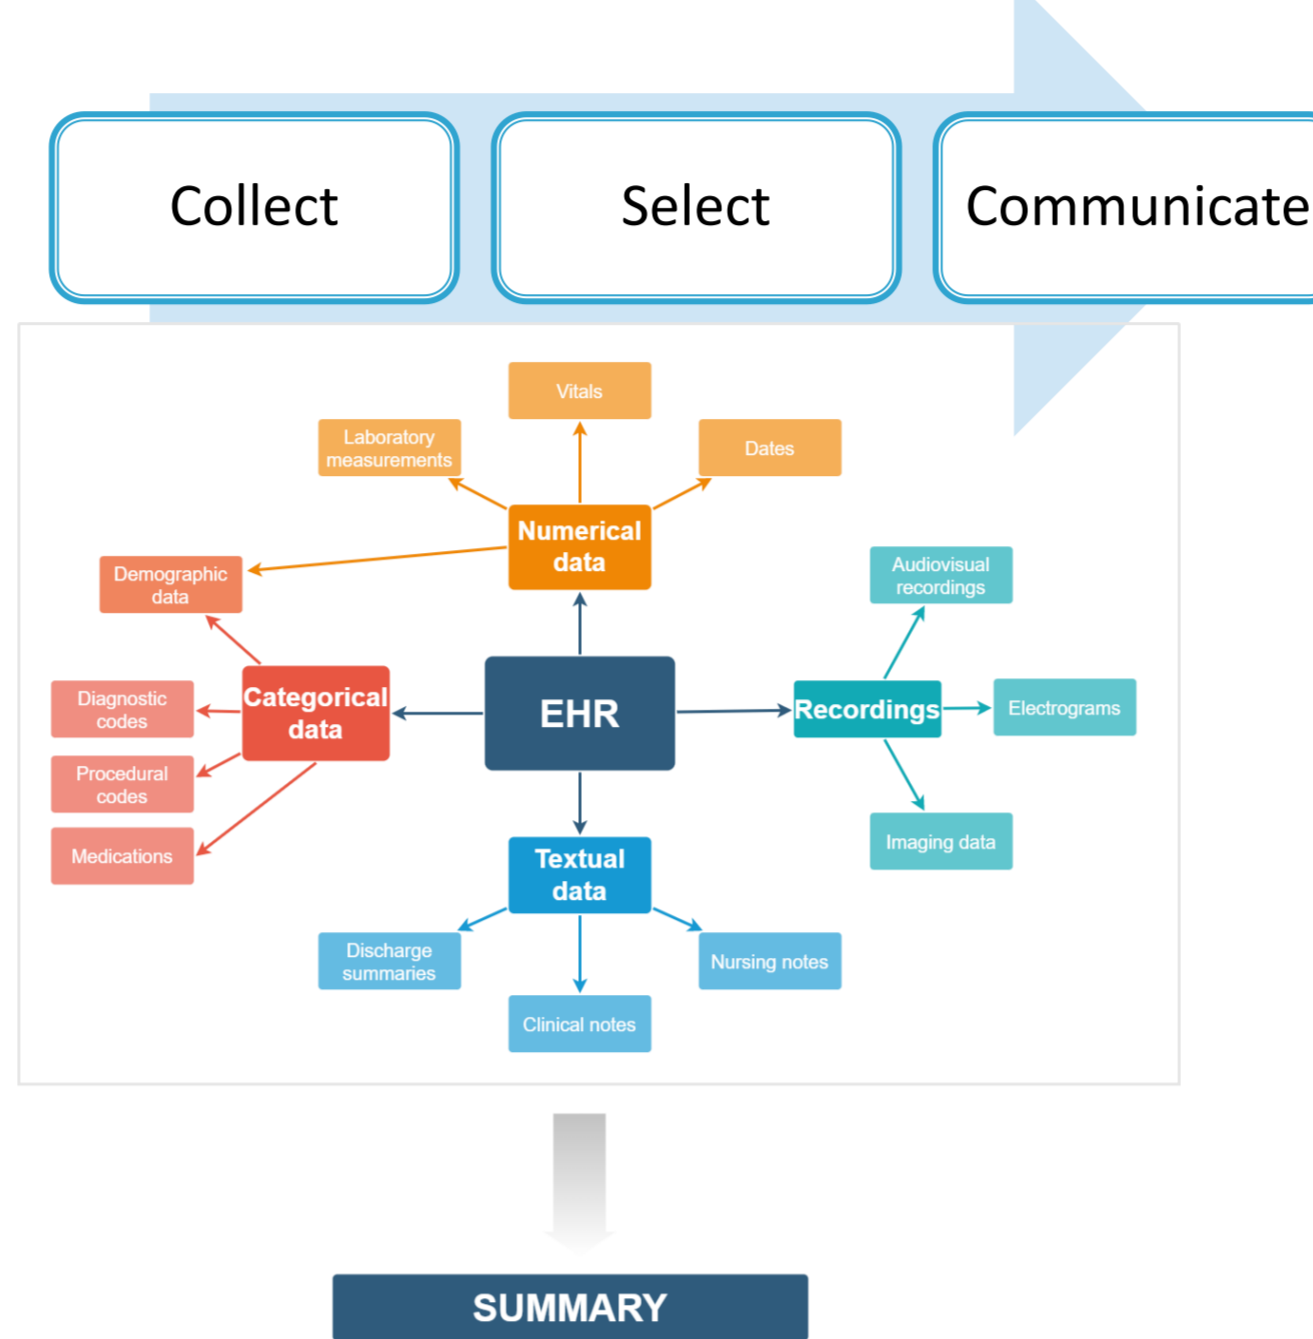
Collect

Select

Communicate

Vitals

Laboratory measurements

Dates

Numerical data

Demographic data

Audiovisual recordings

Diagnostic codes

Categorical data

EHR

Recordings

Electrograms

Procedural codes

Medications

Textual data

Imaging data

Discharge summaries

Nursing notes

Clinical notes

SUMMARY